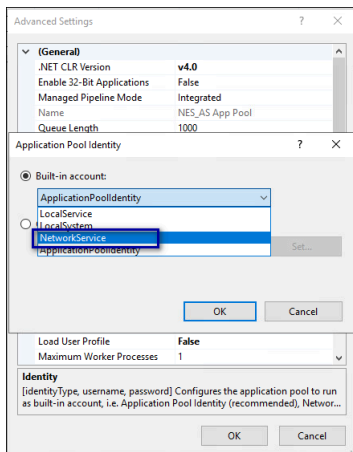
Advanced Settings ? ×

(General)

| | |
|---|---|
| .NET CLR Version | v4.0 |
| Enable 32-Bit Applications | False |
| Managed Pipeline Mode | Integrated |
| Name | NES_AS App Pool |
| Queue Length | 1000 |

Application Pool Identity ? ×

Built-in account:

ApplicationPoolIdentity

LocalService

LocalSystem

NetworkService

ApplicationPoolIdentity

Set...

OK Cancel

| | |
|---|---|
| Load User Profile | False |
| Maximum Worker Processes | 1 |

Identity

[identityType, username, password] Configures the application pool to run as built-in account, i.e. Application Pool Identity (recommended), Networ...

OK Cancel